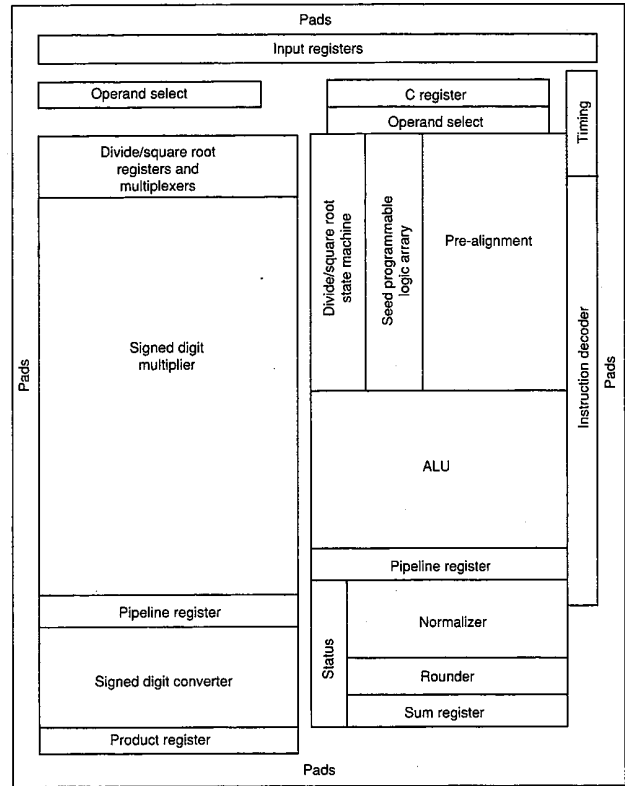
Pads

Input registers

Operand select

C register

Operand select

Timing

Divide/square root registers and multiplexers

Divide/square root state machine

Seed programmable logic array

Pre-alignment

Instruction decoder

Pads

Signed digit multiplier

Pads

ALU

Pipeline register

Pipeline register

Status

Normalizer

Signed digit converter

Rounder

Sum register

Product register

Pads